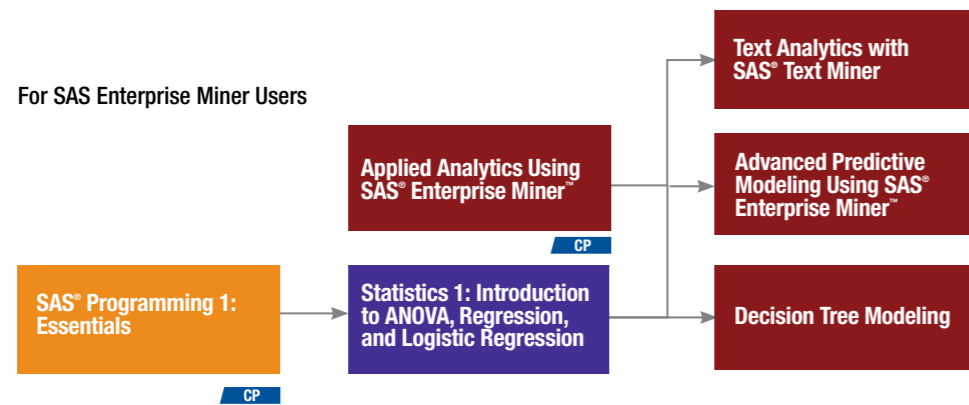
For SAS Enterprise Miner Users

SAS® Programming 1: Essentials

CP

Statistics 1: Introduction to ANOVA, Regression, and Logistic Regression

Applied Analytics Using SAS® Enterprise Miner™

CP

Text Analytics with SAS® Text Miner

Advanced Predictive Modeling Using SAS® Enterprise Miner™

Decision Tree Modeling